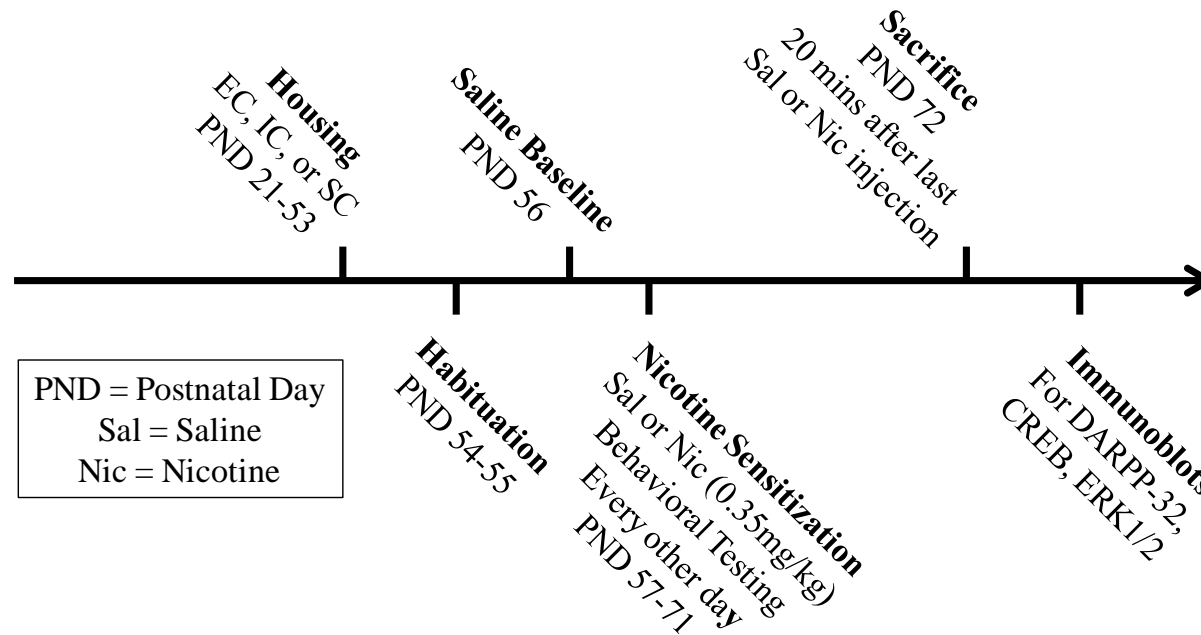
Housing
EC, IC, or SC
PND 21-53

Saline Baseline
PND 56

Sacrifice
PND 72
20 mins after last
Sal or Nic injection

PND = Postnatal Day
Sal = Saline
Nic = Nicotine

Habituation
PND 54-55

Nicotine Sensitization
Sal or Nic (0.35mg/kg)
Behavioral Testing
Every other day
PND 57-71

Immunoblots
For DARPP-32,
CREB, ERK1/2